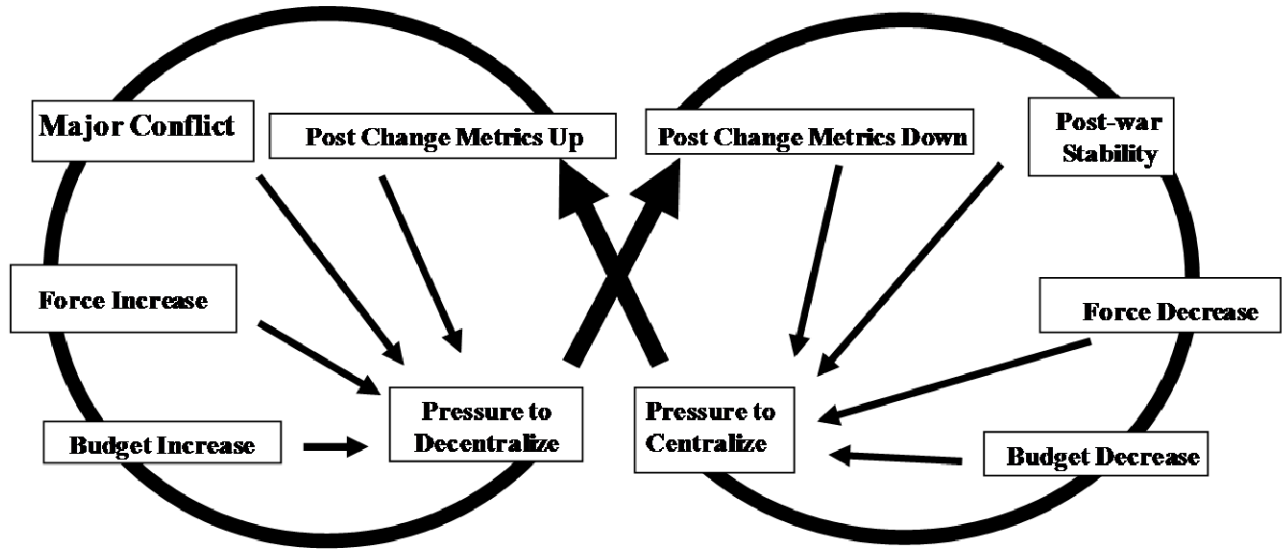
Major Conflict

Post Change Metrics Up

Post Change Metrics Down

Post-war Stability

Force Increase

Force Decrease

Pressure to Decentralize

Pressure to Centralize

Budget Increase

Budget Decrease